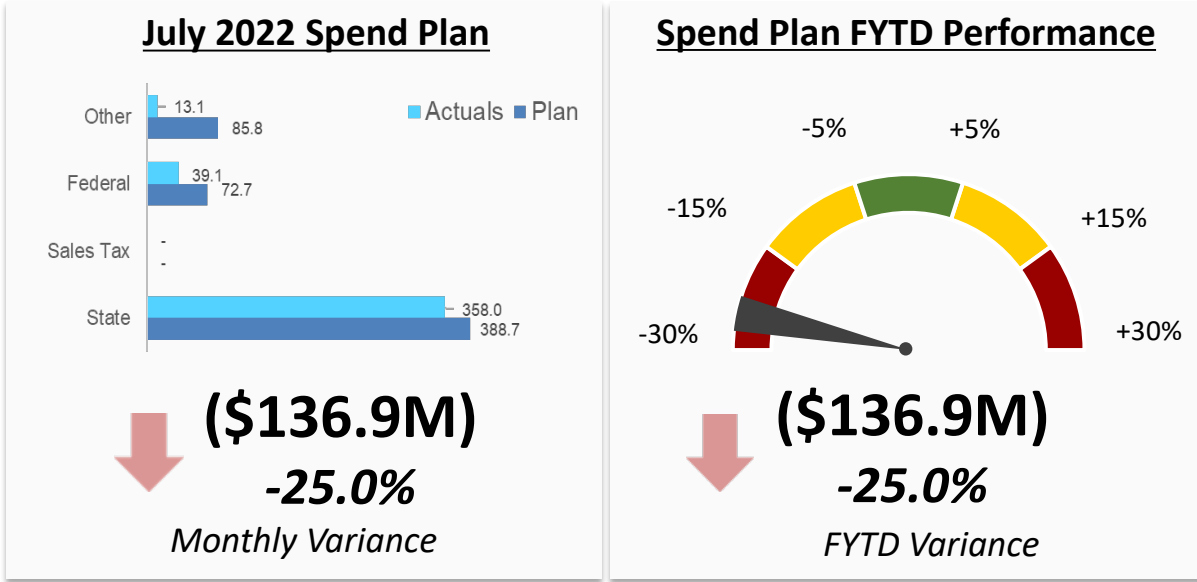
July 2022 Spend Plan

Actuals Plan

Other 13.1 85.8

Federal 39.1 72.7

Sales Tax - -

State 358.0 388.7

($136.9M)

-25.0%

Monthly Variance

Spend Plan FYTD Performance

-5% +5%

-15% +15%

-30% +30%

($136.9M)

-25.0%

FYTD Variance